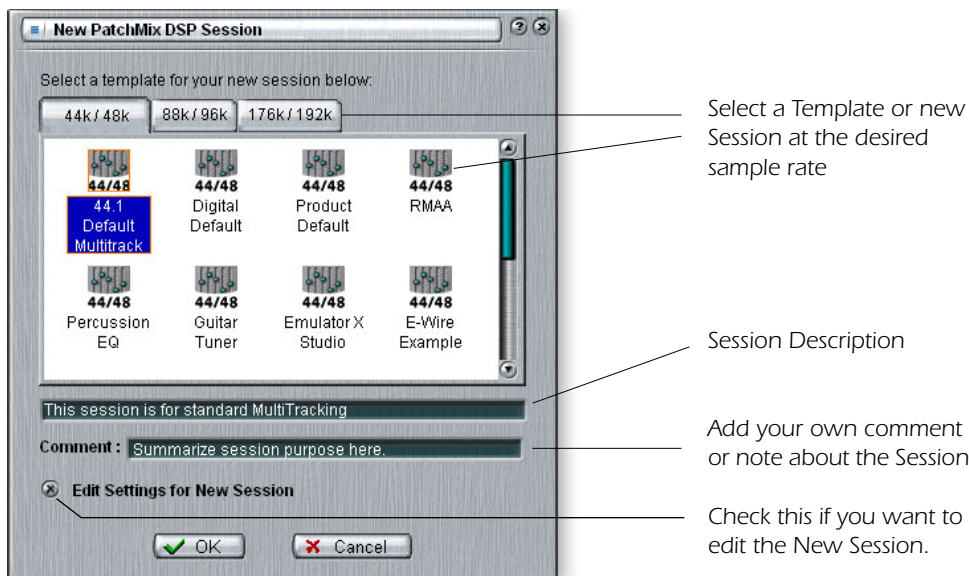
New PatchMix DSP Session

Select a template for your new session below:

44k / 48k | 88k / 96k | 176k / 192k

44/48
44.1 Default Multitrack

44/48
Digital Default

44/48
Product Default

44/48
RMAA

44/48
Percussion EQ

44/48
Guitar Tuner

44/48
Emulator X Studio

44/48
E-Wire Example

This session is for standard MultiTracking

Comment : Summarize session purpose here.

Edit Settings for New Session

OK

Cancel

Select a Template or new Session at the desired sample rate

Session Description

Add your own comment or note about the Session

Check this if you want to edit the New Session.